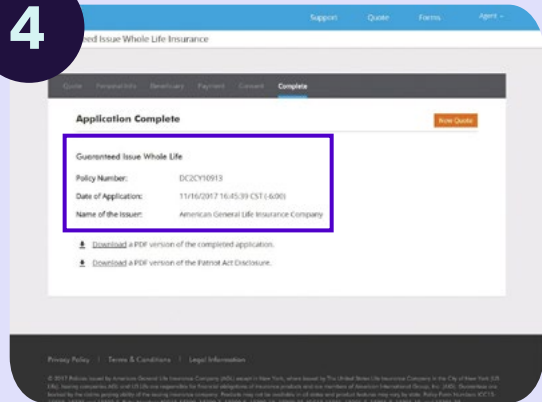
4

Support Quote Forms Agent

eed Issue Whole Life Insurance

Quote Personal Info Beneficiary Payment Consent Complete

Application Complete

New Quote

Guaranteed Issue Whole Life

Policy Number: DC2CY10913

Date of Application: 11/16/2017 16:45:39 CST (-6:00)

Name of the Issuer: American General Life Insurance Company

Download a PDF version of the completed application.

Download a PDF version of the Patriot Act Disclosure.

Privacy Policy | Terms & Conditions | Legal Information

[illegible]